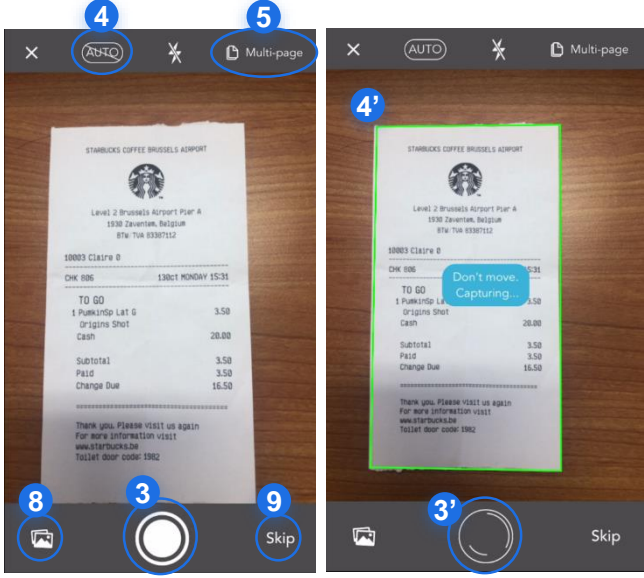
4 5

AUTO Multi-page

STARBUCKS COFFEE BRUSSELS AIRPORT

Level 2 Brussels Airport Pier A
1930 Zaventem, Belgium
BTW: TVA 03307112

10003 Claire 0

CHK 806 13Oct MONDAY 15:31

TO GO
1 PumkinSp Lat G 3.50
Origins Shot
Cash 20.00

Subtotal 3.50
Paid 3.50
Change Due 16.50

Thank you, Please visit us again
For more information visit
www.starbucks.be
Toilet door code: 1982

8 3 9

Skip

AUTO Multi-page

4'

STARBUCKS COFFEE BRUSSELS AIRPORT

Level 2 Brussels Airport Pier A
1930 Zaventem, Belgium
BTW: TVA 03307112

10003 Claire 0

CHK 806

TO GO
1 PumkinSp Lat G 3.50
Origins Shot
Cash 20.00

Don't move.
Capturing...

Subtotal 3.50
Paid 3.50
Change Due 16.50

Thank you, Please visit us again
For more information visit
www.starbucks.be
Toilet door code: 1982

3'

Skip